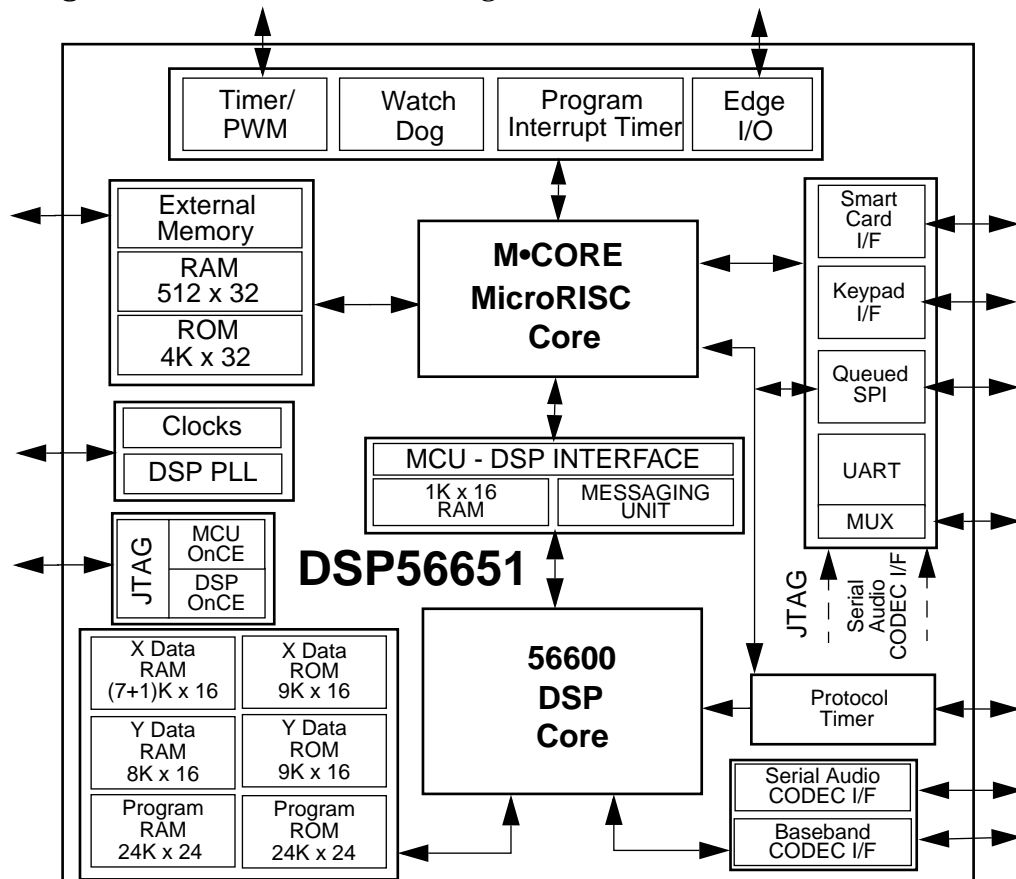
Timer/ PWM

Watch Dog

Program Interrupt Timer

Edge I/O

External Memory

RAM 512 x 32

ROM 4K x 32

M•CORE MicroRISC Core

Smart Card I/F

Keypad I/F

Queued SPI

UART

MUX

Clocks

DSP PLL

MCU - DSP INTERFACE

1K x 16 RAM

MESSAGING UNIT

JTAG

MCU OnCE

DSP OnCE

DSP56651

JTAG

Serial Audio CODEC I/F

X Data RAM (7+1)K x 16

X Data ROM 9K x 16

Y Data RAM 8K x 16

Y Data ROM 9K x 16

Program RAM 24K x 24

Program ROM 24K x 24

56600 DSP Core

Protocol Timer

Serial Audio CODEC I/F

Baseband CODEC I/F